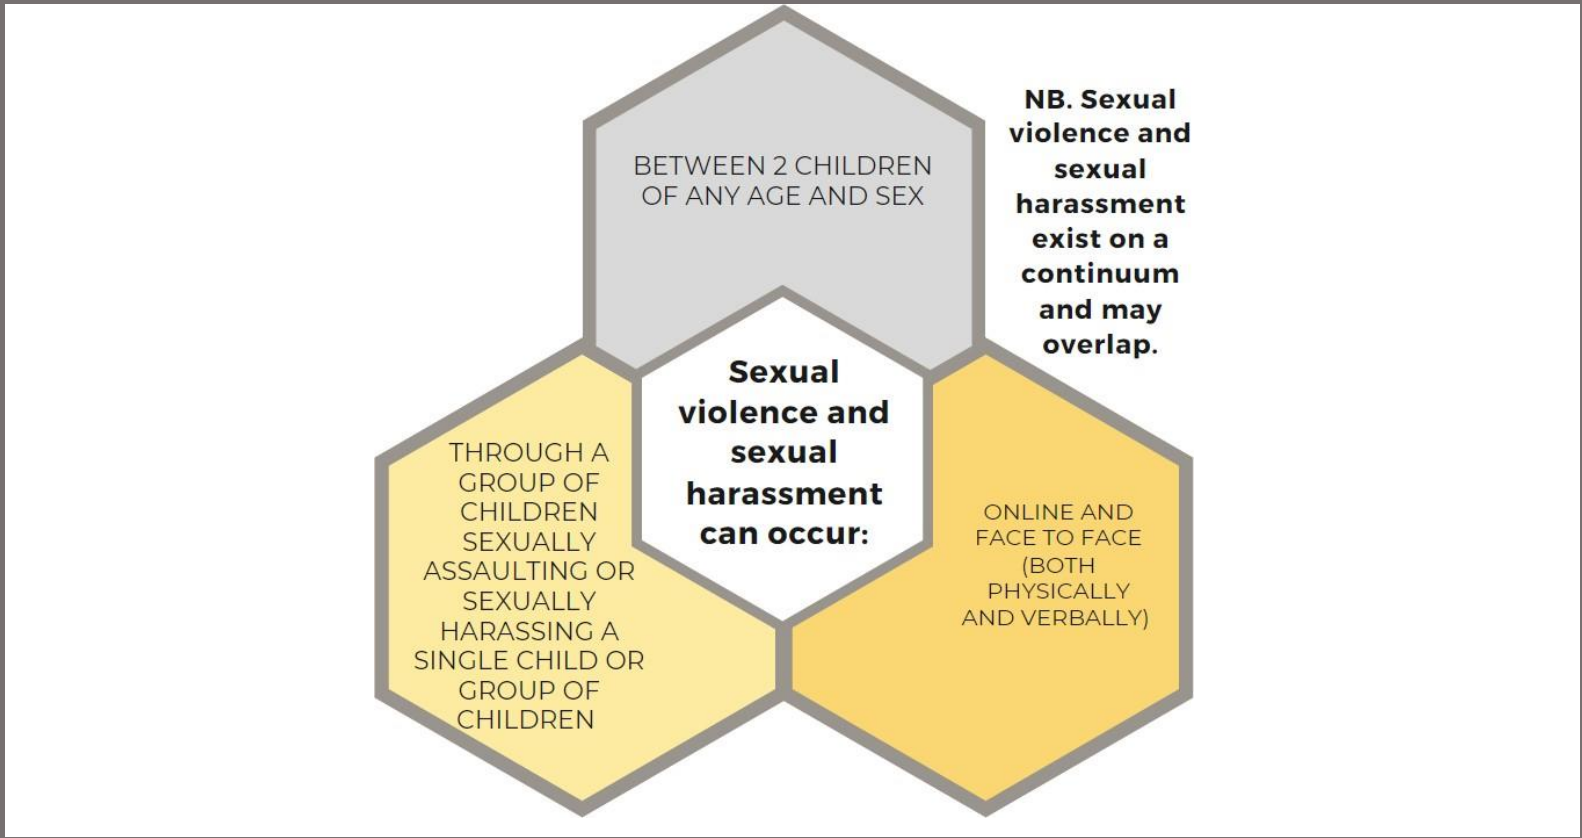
BETWEEN 2 CHILDREN OF ANY AGE AND SEX

NB. Sexual violence and sexual harassment exist on a continuum and may overlap.

Sexual violence and sexual harassment can occur:

THROUGH A GROUP OF CHILDREN SEXUALLY ASSAULTING OR SEXUALLY HARASSING A SINGLE CHILD OR GROUP OF CHILDREN

ONLINE AND FACE TO FACE (BOTH PHYSICALLY AND VERBALLY)